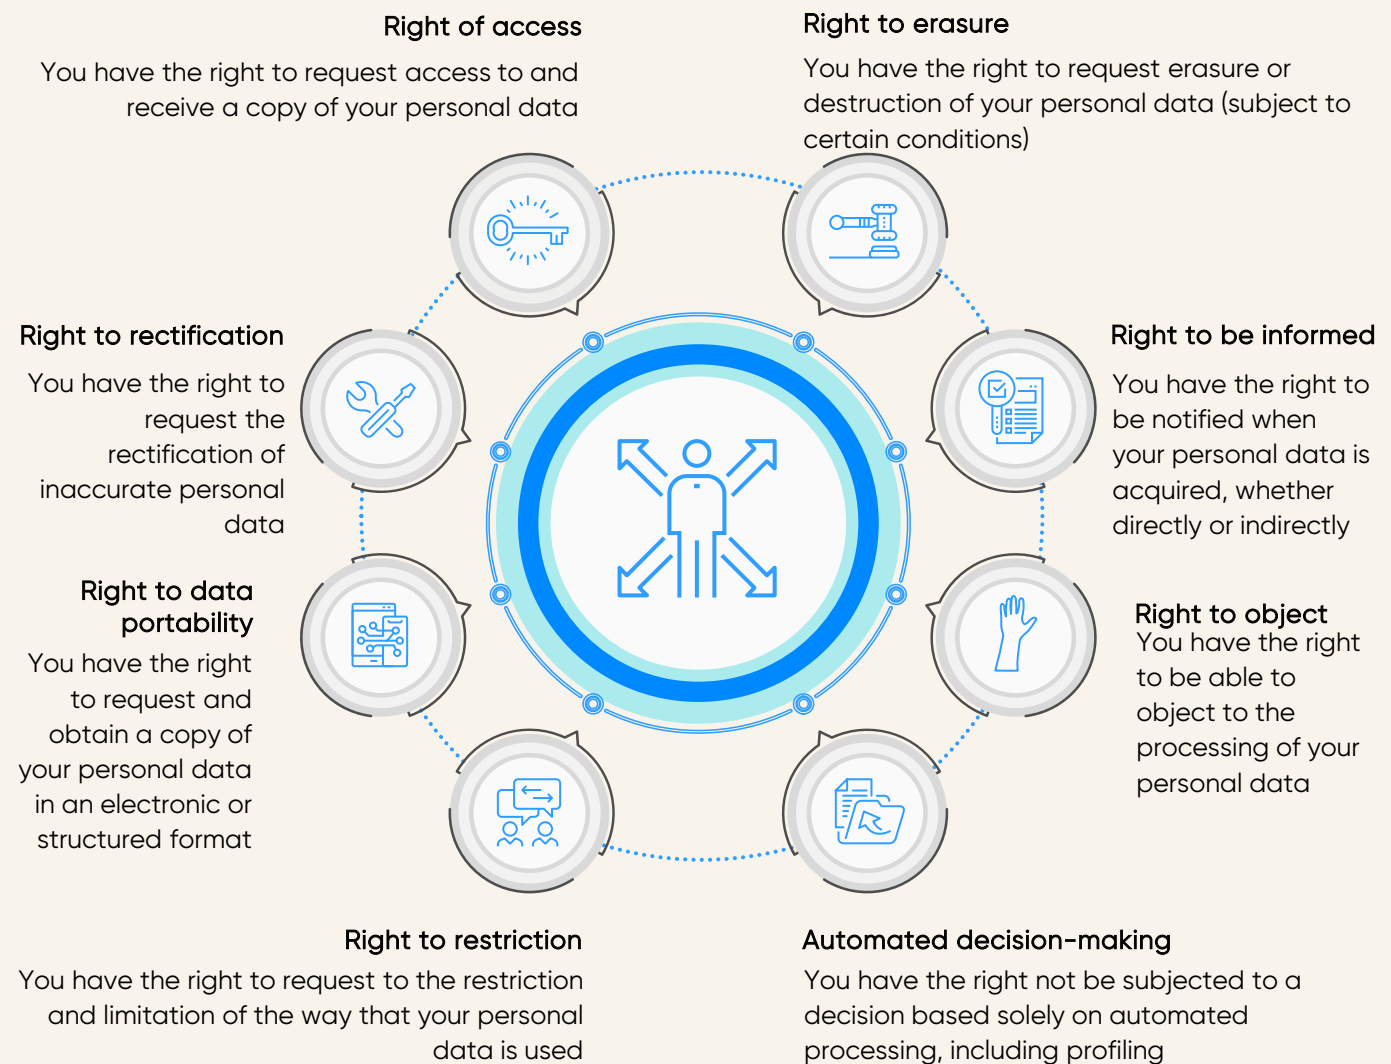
Right of access
You have the right to request access to and receive a copy of your personal data

Right to erasure
You have the right to request erasure or destruction of your personal data (subject to certain conditions)

Right to rectification
You have the right to request the rectification of inaccurate personal data

Right to be informed
You have the right to be notified when your personal data is acquired, whether directly or indirectly

Right to data portability
You have the right to request and obtain a copy of your personal data in an electronic or structured format

Right to object
You have the right to be able to object to the processing of your personal data

Right to restriction
You have the right to request to the restriction and limitation of the way that your personal data is used

Automated decision-making
You have the right not be subjected to a decision based solely on automated processing, including profiling